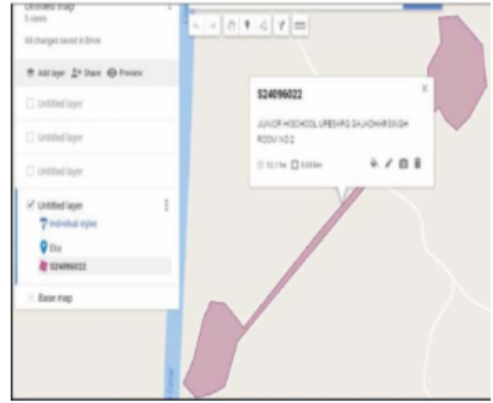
Untitled map
5 views
All changes saved in Drive

Add layer  Share  Preview

Untitled layer

Untitled layer

Untitled layer

Untitled layer
Individual styles
Ela
S24096022

Base map

S24096022

JUNIOR HIGHSCHOOL URESHRG GAJADHAR SINGH RODW NO 2

10.1 ha  5.08 km

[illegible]